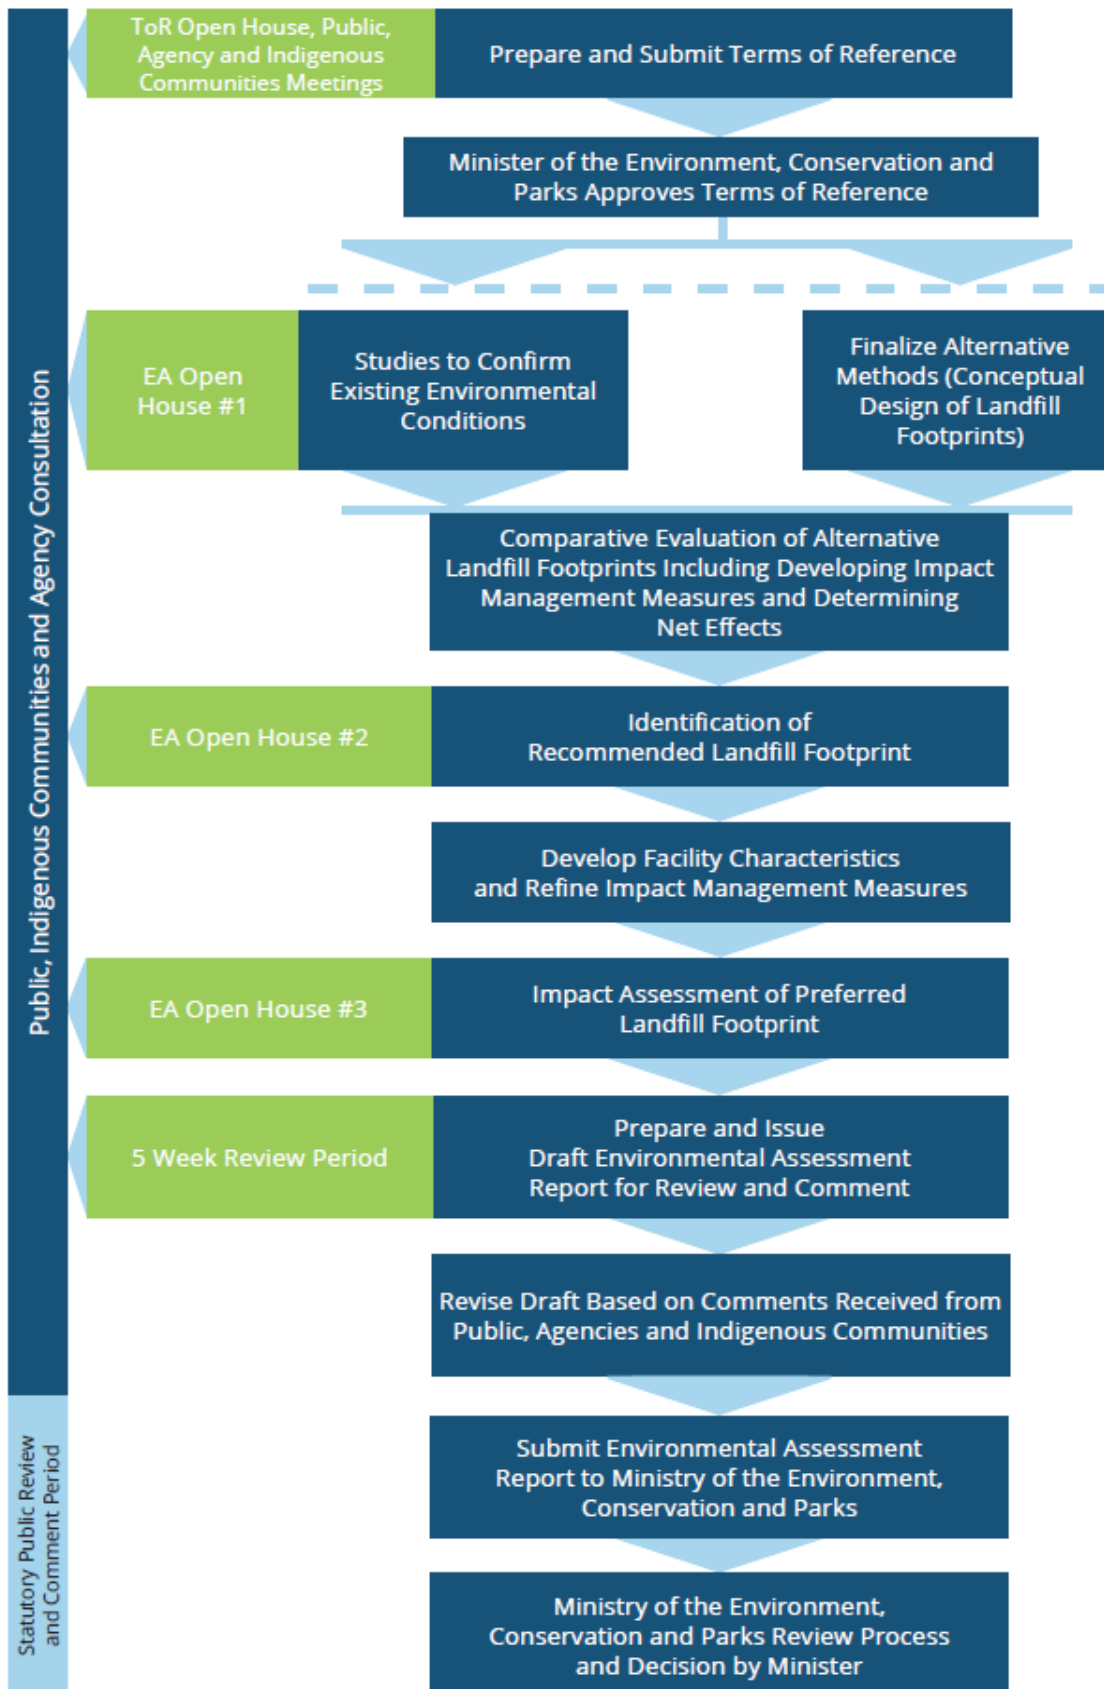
Public, Indigenous Communities and Agency Consultation

ToR Open House, Public, Agency and Indigenous Communities Meetings

Prepare and Submit Terms of Reference

Minister of the Environment, Conservation and Parks Approves Terms of Reference

EA Open House #1

Studies to Confirm Existing Environmental Conditions

Finalize Alternative Methods (Conceptual Design of Landfill Footprints)

Comparative Evaluation of Alternative Landfill Footprints Including Developing Impact Management Measures and Determining Net Effects

EA Open House #2

Identification of Recommended Landfill Footprint

Develop Facility Characteristics and Refine Impact Management Measures

EA Open House #3

Impact Assessment of Preferred Landfill Footprint

5 Week Review Period

Prepare and Issue Draft Environmental Assessment Report for Review and Comment

Revise Draft Based on Comments Received from Public, Agencies and Indigenous Communities

Statutory Public Review and Comment Period

Submit Environmental Assessment Report to Ministry of the Environment, Conservation and Parks

Ministry of the Environment, Conservation and Parks Review Process and Decision by Minister